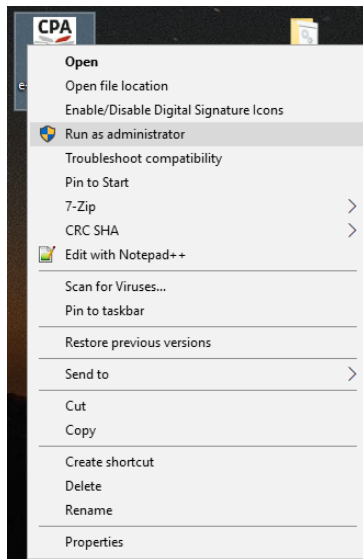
CPA

Open
Open file location
Enable/Disable Digital Signature Icons
Run as administrator
Troubleshoot compatibility
Pin to Start
7-Zip
CRC SHA
Edit with Notepad++
Scan for Viruses...
Pin to taskbar
Restore previous versions
Send to
Cut
Copy
Create shortcut
Delete
Rename
Properties